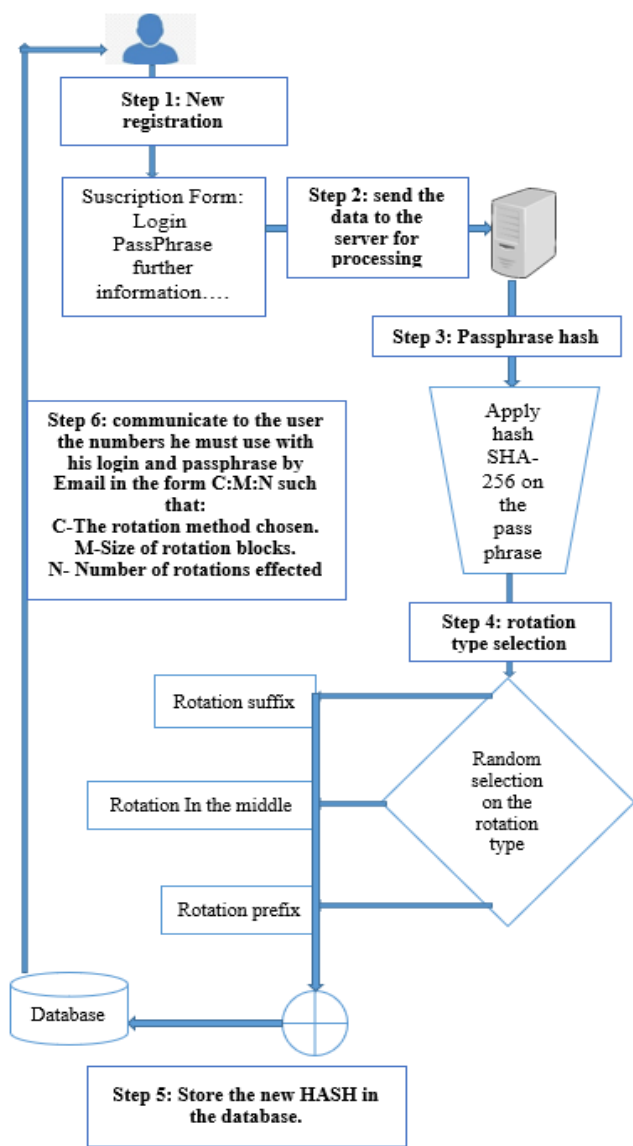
Step 1: New registration

Suscription Form: Login PassPhrase further information….

Step 2: send the data to the server for processing

Step 3: Passphrase hash

Apply hash SHA-256 on the pass phrase

Step 6: communicate to the user the numbers he must use with his login and passphrase by Email in the form C:M:N such that:
C-The rotation method chosen.
M-Size of rotation blocks.
N- Number of rotations effected

Step 4: rotation type selection

Rotation suffix

Random selection on the rotation type

Rotation In the middle

Rotation prefix

Database

Step 5: Store the new HASH in the database.